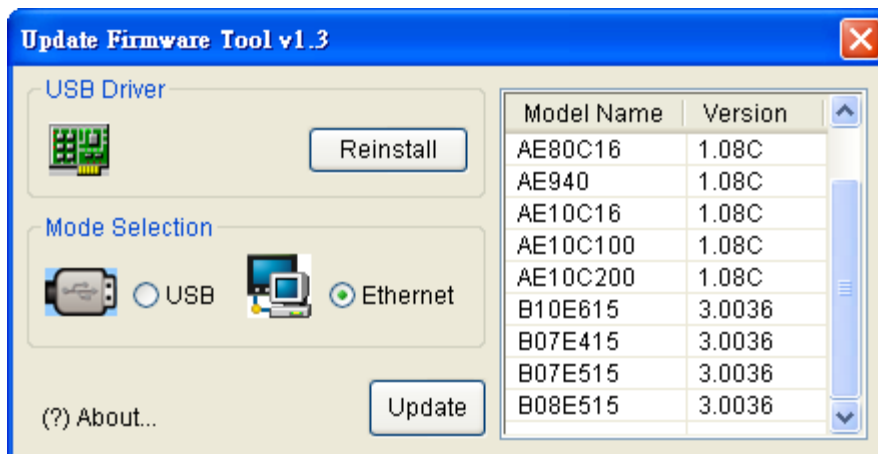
Update Firmware Tool v1.3

USB Driver

Reinstall

Mode Selection

USB

Ethernet

(?) About...

Update

| Model Name | Version |
|---|---|
| AE80C16 | 1.08C |
| AE940 | 1.08C |
| AE10C16 | 1.08C |
| AE10C100 | 1.08C |
| AE10C200 | 1.08C |
| B10E615 | 3.0036 |
| B07E415 | 3.0036 |
| B07E515 | 3.0036 |
| B08E515 | 3.0036 |